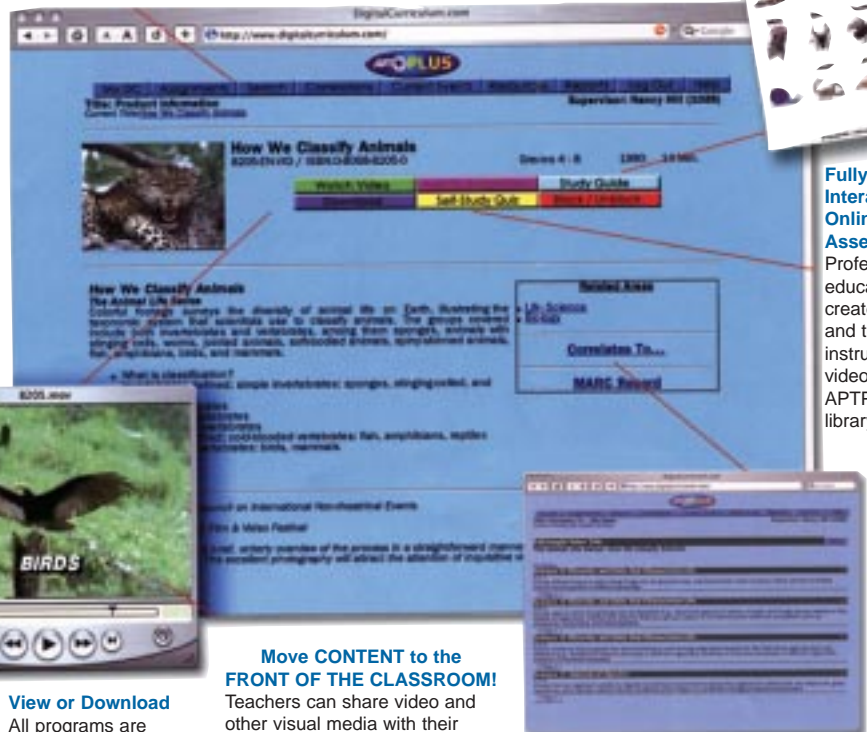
DigitalCurriculum.com

http://www.digitalcurriculum.com/

Title: Product Information

Supervisor: Nancy Hill (3385)

How We Classify Animals

8205-EN-VD / ISBN:0-8059-8205-0

Grades 4 - 8

1993

Watch Video

Study Guide

Download

Self-Study Quiz

How We Classify Animals

The Animal Life Series

Related Areas

Life Science

Biology

Correlates To...

MARC Record

What is classification?

8205.mov

BIRDS

Fully Interactive Online Assessment

Professional educators created and tested instructional videos APTP library

View or Download

All programs are

Move CONTENT to the FRONT OF THE CLASSROOM!

Teachers can share video and other visual media with their